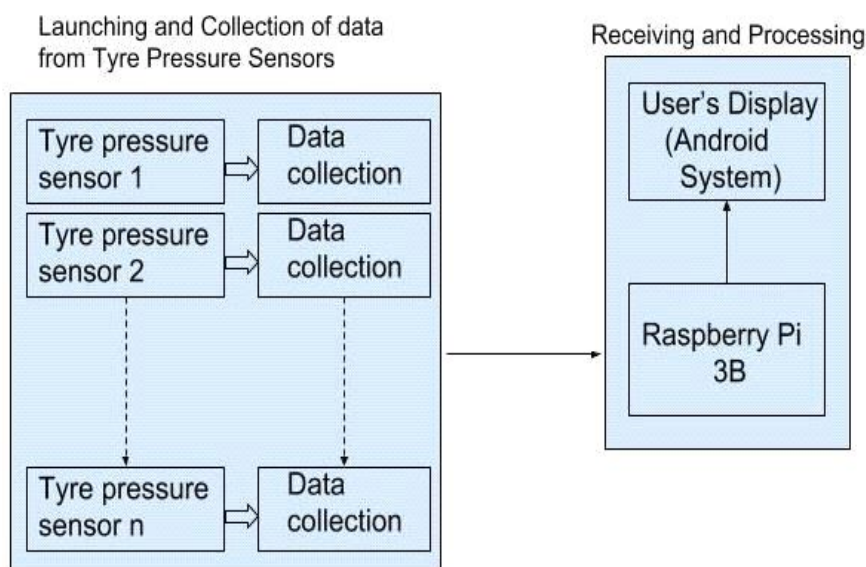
Launching and Collection of data from Tyre Pressure Sensors

Tyre pressure sensor 1

Data collection

Tyre pressure sensor 2

Data collection

Tyre pressure sensor n

Data collection

Receiving and Processing

User's Display (Android System)

Raspberry Pi 3B